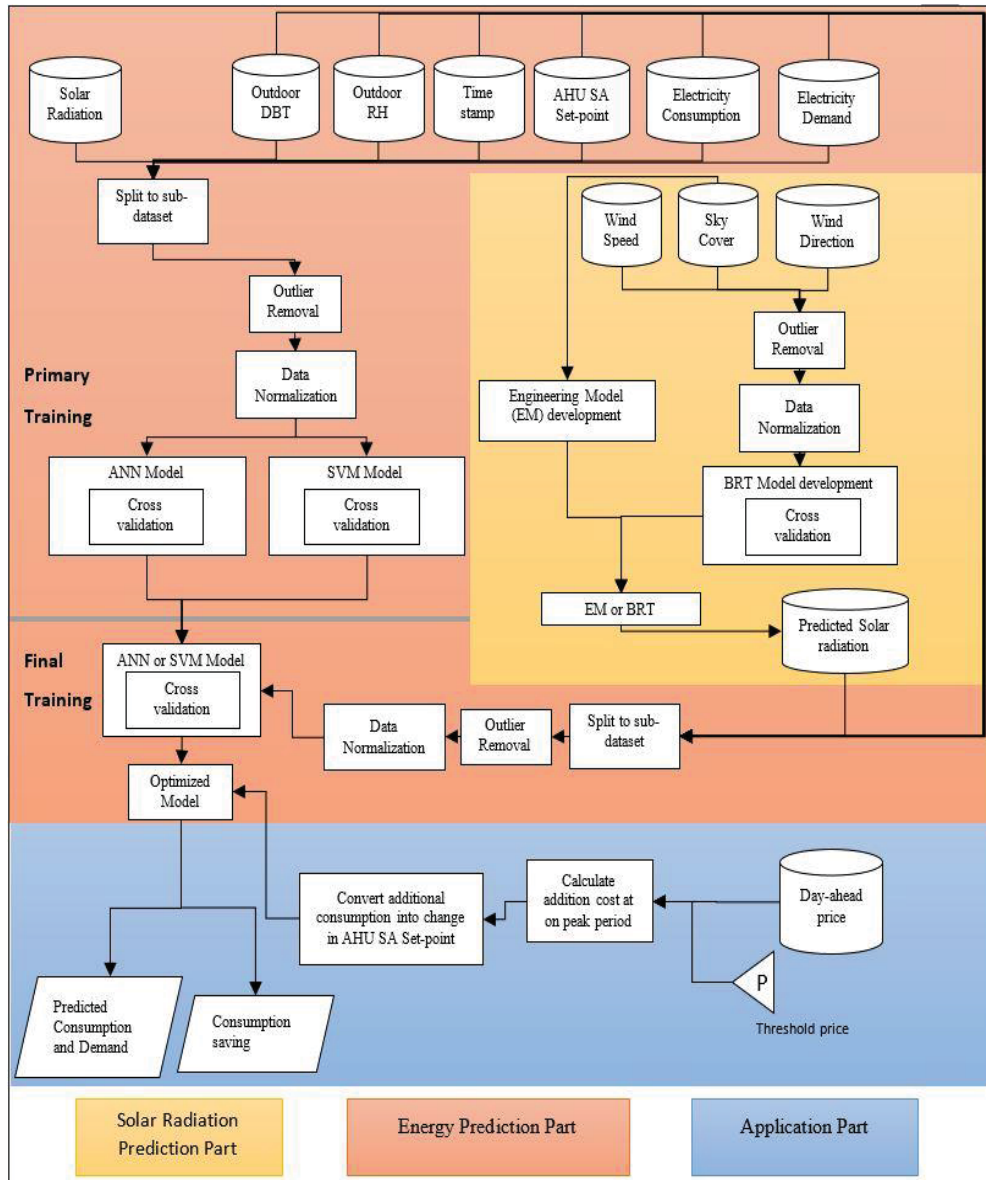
Solar Radiation

Outdoor DBT

Outdoor RH

Time stamp

AHU SA Set-point

Electricity Consumption

Electricity Demand

Split to sub-dataset

Outlier Removal

Data Normalization

Primary Training

ANN Model

Cross validation

SVM Model

Cross validation

Wind Speed

Sky Cover

Wind Direction

Outlier Removal

Engineering Model (EM) development

Data Normalization

BRT Model development

Cross validation

EM or BRT

Predicted Solar radiation

Final Training

ANN or SVM Model

Cross validation

Data Normalization

Outlier Removal

Split to sub-dataset

Optimized Model

Convert additional consumption into change in AHU SA Set-point

Calculate addition cost at on peak period

Day-ahead price

P

Threshold price

Predicted Consumption and Demand

Consumption saving

Solar Radiation Prediction Part

Energy Prediction Part

Application Part